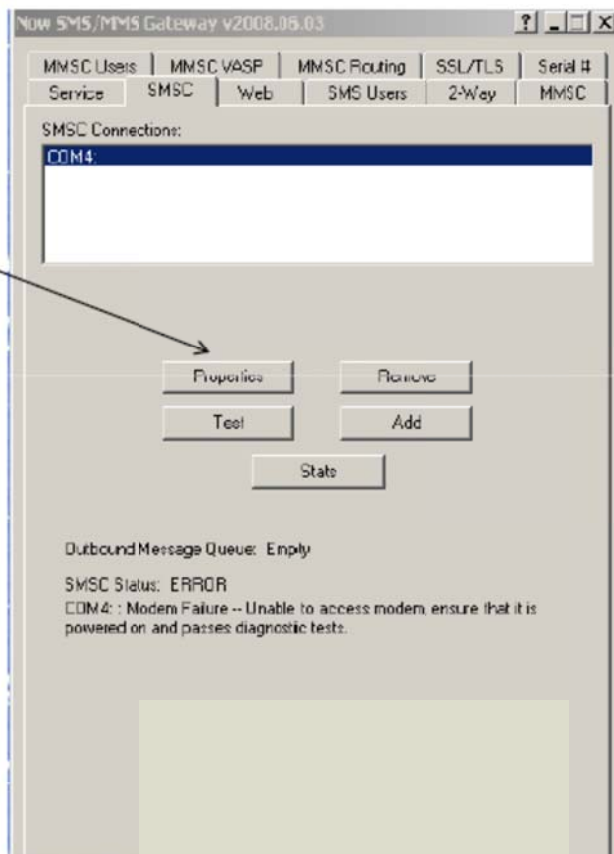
Now SMS/MMS Gateway v2008.06.03

? _ □ X

MMSC Users | MMSC VASP | MMSC Routing | SSL/TLS | Serial #

Service | SMSC | Web | SMS Users | 2-Way | MMSC

SMSC Connections:

COM4:

Properties

Remove

Test

Add

Stats

Outbound Message Queue: Empty

SMSC Status: ERROR

COM4: : Modem Failure -- Unable to access modem, ensure that it is powered on and passes diagnostic tests.